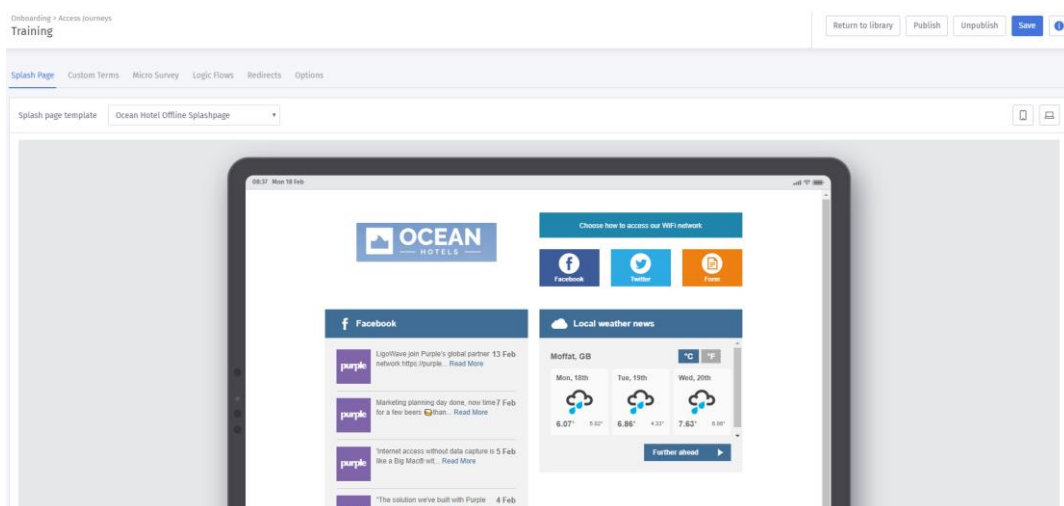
Onboarding > Access Journeys
Training

Return to library  Publish  Unpublish  Save

Splash Page  Custom Terms  Micro Survey  Logic Flows  Redirects  Options

Splash page template  Ocean Hotel Offline Splashpage

08:37 Mon 18 Feb

OCEAN
HOTELS

Choose how to access our WiFi network

Facebook  Twitter  Form

Facebook

purple  LigoWave join Purple's global partner network https://purple... Read More  13 Feb

purple  Marketing planning day done, now time for a few beers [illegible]than... Read More  7 Feb

purple  'Internet access without data capture is like a Big Mac® wit... Read More  5 Feb

purple  "The solution we've built with Purple  4 Feb

Local weather news

Moffat, GB  °C  °F

| Mon, 18th | Tue, 19th | Wed, 20th |
|---|---|---|
| 6.07° 5.62° | 6.86° 4.33° | 7.63° 0.86° |

Further ahead